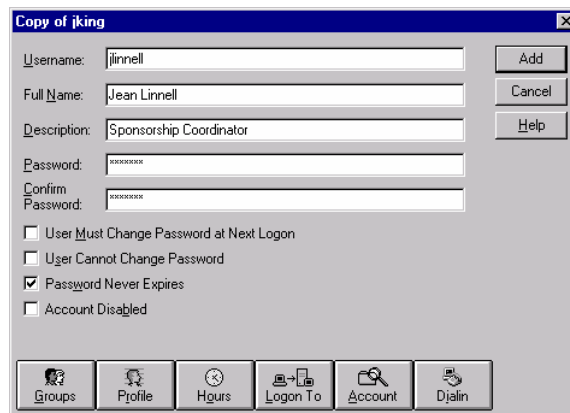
Copy of jking

Username: jlinnell

Full Name: Jean Linnell

Description: Sponsorship Coordinator

Password: xxxxxxx

Confirm Password: xxxxxxx

Add

Cancel

Help

User Must Change Password at Next Logon

User Cannot Change Password

Password Never Expires

Account Disabled

Groups

Profile

Hours

Logon To

Account

Dialin